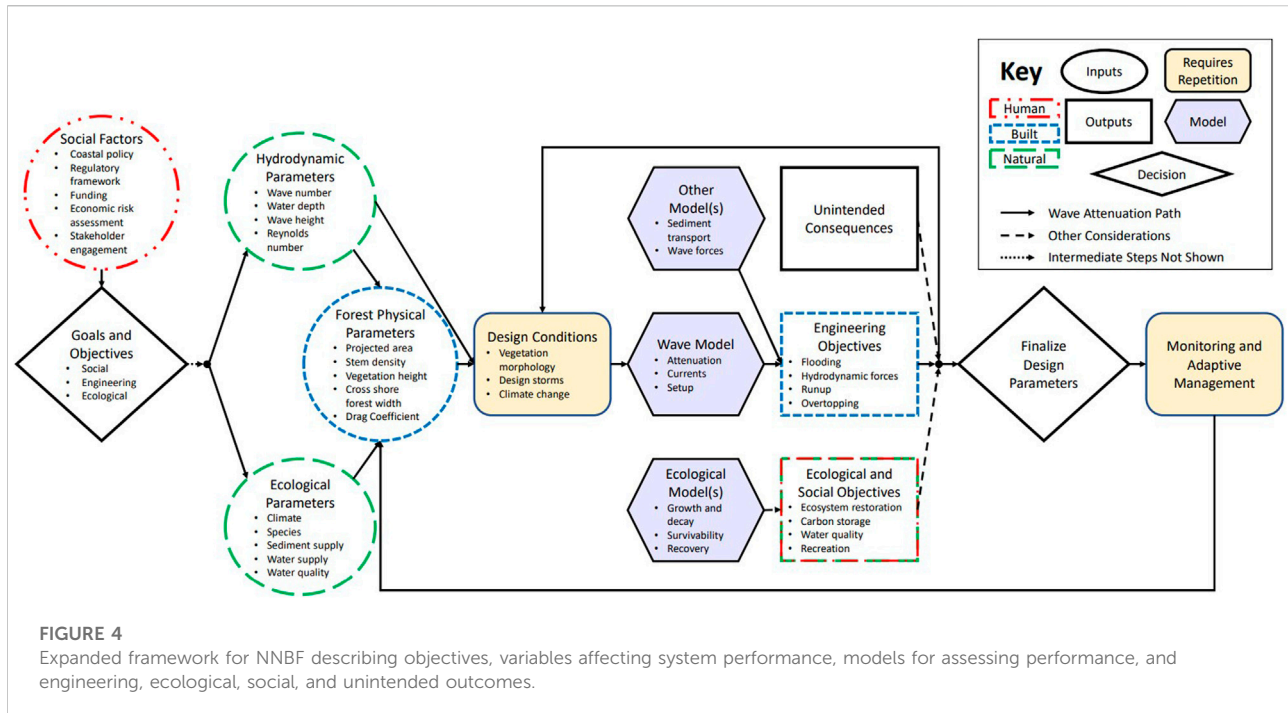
Key

Inputs

Requires Repetition

Human

Built

Natural

Outputs

Model

Decision

Wave Attenuation Path

Other Considerations

Intermediate Steps Not Shown

Social Factors
• Coastal policy
• Regulatory framework
• Funding
• Economic risk assessment
• Stakeholder engagement

Goals and Objectives
• Social
• Engineering
• Ecological

Hydrodynamic Parameters
• Wave number
• Water depth
• Wave height
• Reynolds number

Forest Physical Parameters
• Projected area
• Stem density
• Vegetation height
• Cross shore forest width
• Drag Coefficient

Ecological Parameters
• Climate
• Species
• Sediment supply
• Water supply
• Water quality

Design Conditions
• Vegetation morphology
• Design storms
• Climate change

Other Model(s)
• Sediment transport
• Wave forces

Wave Model
• Attenuation
• Currents
• Setup

Ecological Model(s)
• Growth and decay
• Survivability
• Recovery

Unintended Consequences

Engineering Objectives
• Flooding
• Hydrodynamic forces
• Runup
• Overtopping

Ecological and Social Objectives
• Ecosystem restoration
• Carbon storage
• Water quality
• Recreation

Finalize Design Parameters

Monitoring and Adaptive Management

FIGURE 4
Expanded framework for NNBF describing objectives, variables affecting system performance, models for assessing performance, and engineering, ecological, social, and unintended outcomes.